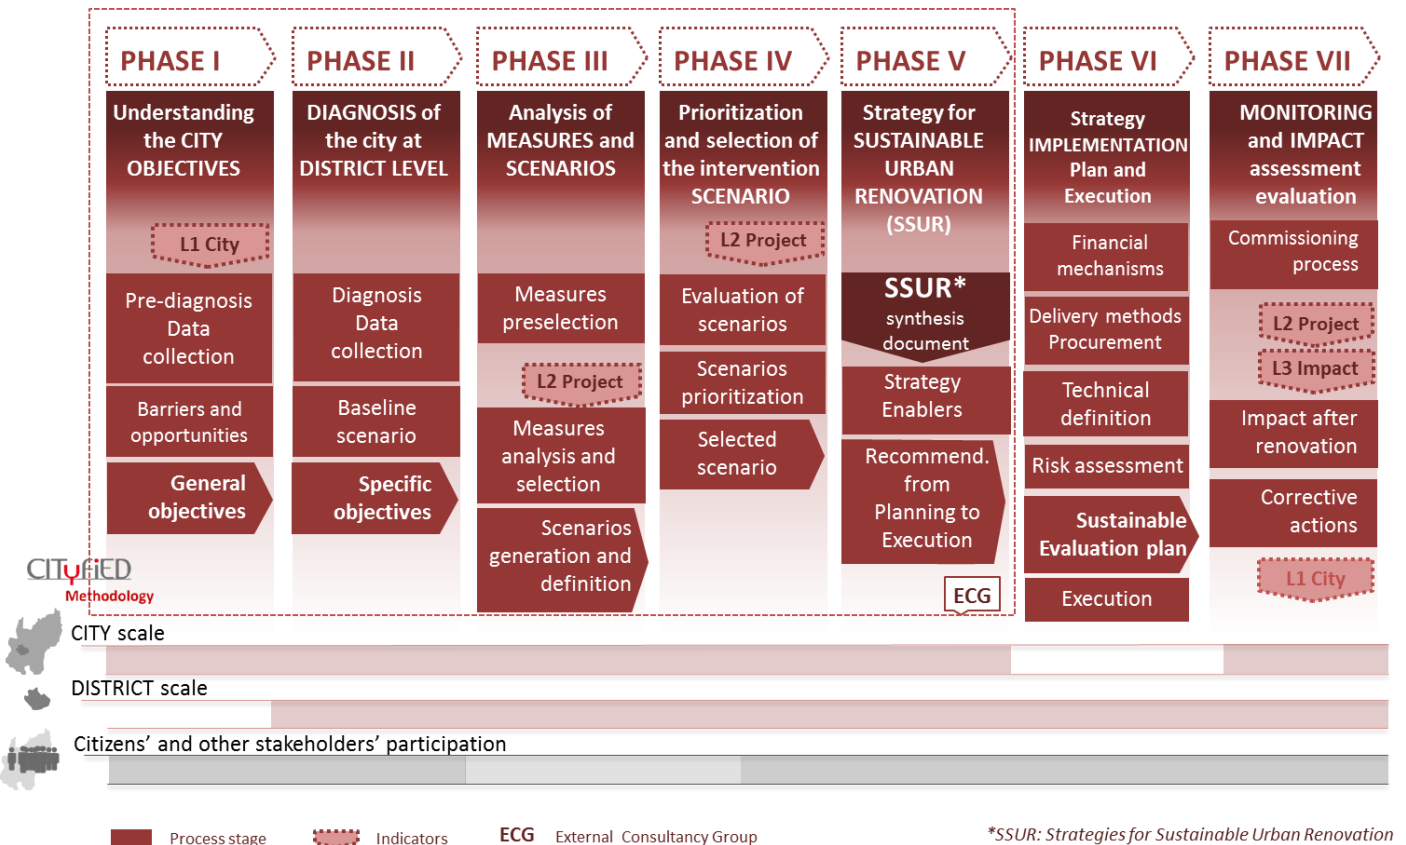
PHASE I

Understanding the CITY OBJECTIVES

L1 City

Pre-diagnosis Data collection

Barriers and opportunities

General objectives

PHASE II

DIAGNOSIS of the city at DISTRICT LEVEL

Diagnosis Data collection

Baseline scenario

Specific objectives

PHASE III

Analysis of MEASURES and SCENARIOS

Measures preselection

L2 Project

Measures analysis and selection

Scenarios generation and definition

PHASE IV

Prioritization and selection of the intervention SCENARIO

L2 Project

Evaluation of scenarios

Scenarios prioritization

Selected scenario

PHASE V

Strategy for SUSTAINABLE URBAN RENOVATION (SSUR)

SSUR* synthesis document

Strategy Enablers

Recommend. from Planning to Execution

ECG

PHASE VI

Strategy IMPLEMENTATION Plan and Execution

Financial mechanisms

Delivery methods Procurement

Technical definition

Risk assessment

Sustainable Evaluation plan

Execution

PHASE VII

MONITORING and IMPACT assessment evaluation

Commissioning process

L2 Project

L3 Impact

Impact after renovation

Corrective actions

L1 City

CITyFiED Methodology

CITY scale

DISTRICT scale

Citizens' and other stakeholders' participation

Process stage Indicators ECG External Consultancy Group *SSUR: Strategies for Sustainable Urban Renovation